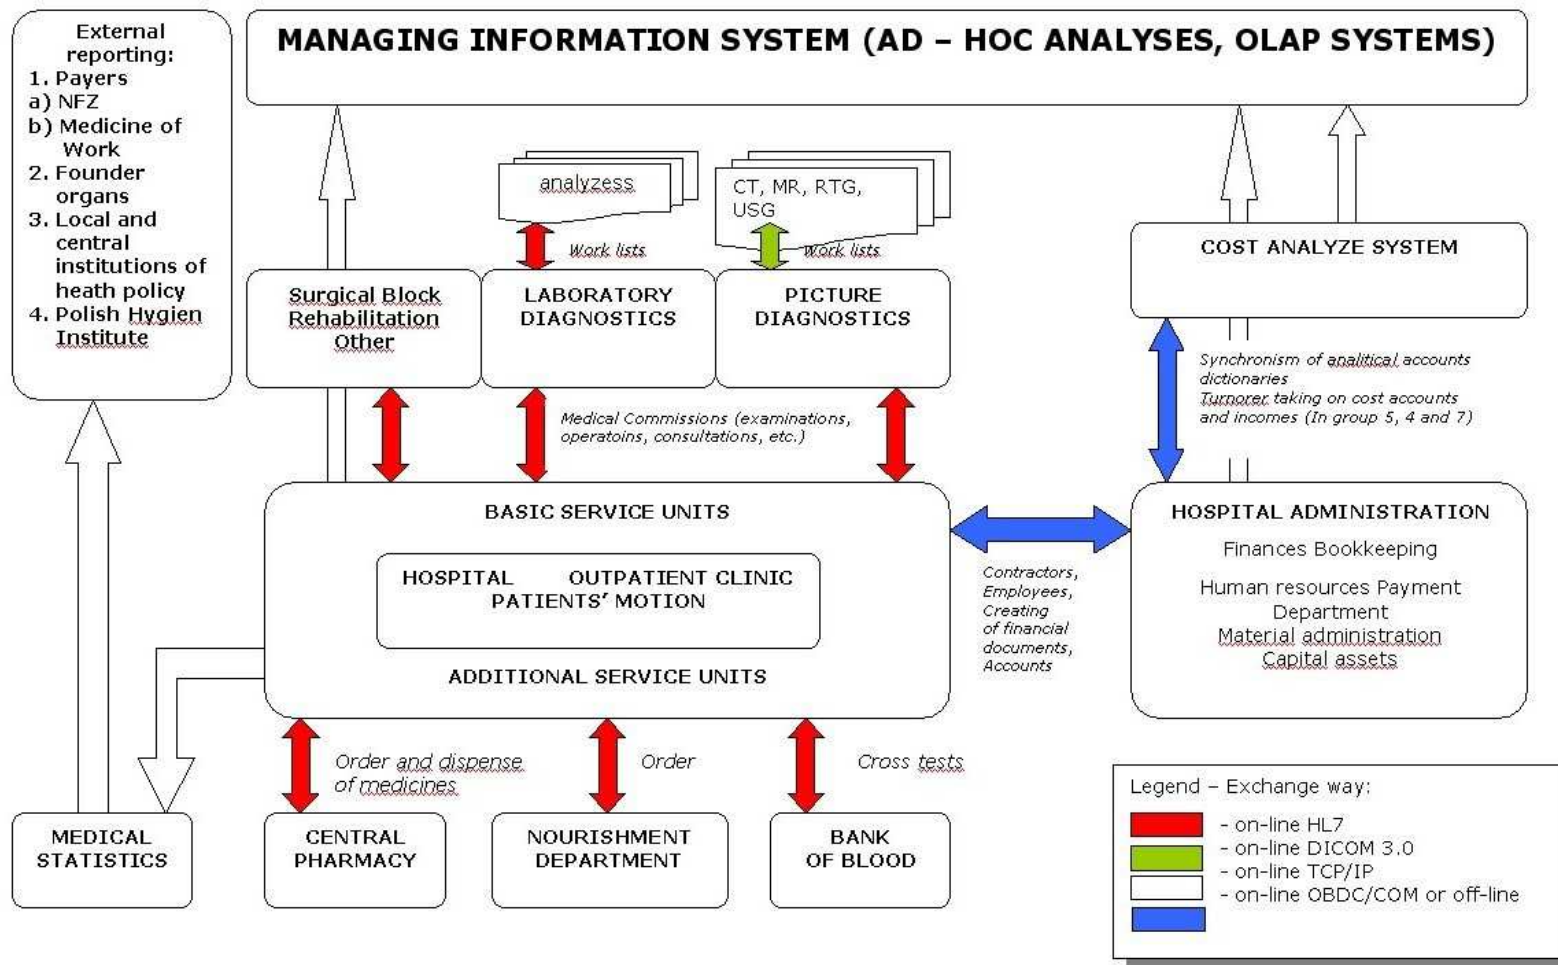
External reporting:
1. Payers
a) NFZ
b) Medicine of Work
2. Founder organs
3. Local and central institutions of heath policy
4. Polish Hygien Institute

MANAGING INFORMATION SYSTEM (AD – HOC ANALYSES, OLAP SYSTEMS)

analyzess

CT, MR, RTG, USG

Work lists

Work lists

Surgical Block
Rehabilitation
Other

LABORATORY DIAGNOSTICS

PICTURE DIAGNOSTICS

COST ANALYZE SYSTEM

Synchronism of analitical accounts dictionaries
Turnorer taking on cost accounts and incomes (In group 5, 4 and 7)

Medical Commissions (examinations, operatoins, consultations, etc.)

BASIC SERVICE UNITS

HOSPITAL OUTPATIENT CLINIC
PATIENTS' MOTION

ADDITIONAL SERVICE UNITS

Contractors, Employees, Creating of financial documents, Accounts

HOSPITAL ADMINISTRATION
Finances Bookkeeping
Human resources Payment Department
Material administration
Capital assets

Order and dispense of medicines

Order

Cross tests

MEDICAL STATISTICS

CENTRAL PHARMACY

NOURISHMENT DEPARTMENT

BANK OF BLOOD

Legend – Exchange way:
- on-line HL7
- on-line DICOM 3.0
- on-line TCP/IP
- on-line OBDC/COM or off-line